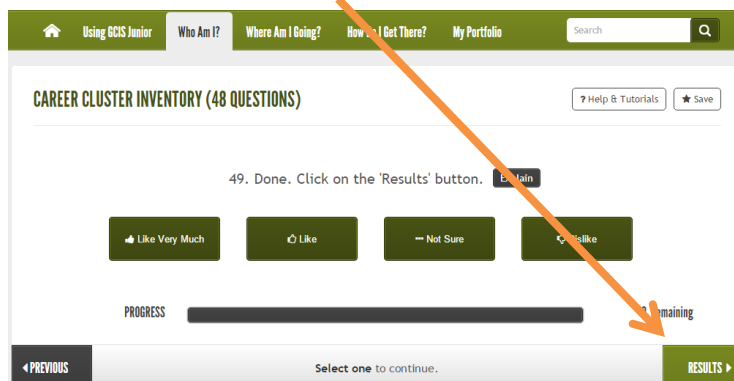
Using GCIS Junior
Who Am I?
Where Am I Going?
How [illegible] I Get There?
My Portfolio
Search

CAREER CLUSTER INVENTORY (48 QUESTIONS)

? Help & Tutorials
★ Save

49. Done. Click on the 'Results' button.
E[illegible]lain

Like Very Much
Like
Not Sure
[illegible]islike

PROGRESS
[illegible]emaining

◂PREVIOUS
Select one to continue.
RESULTS ▸